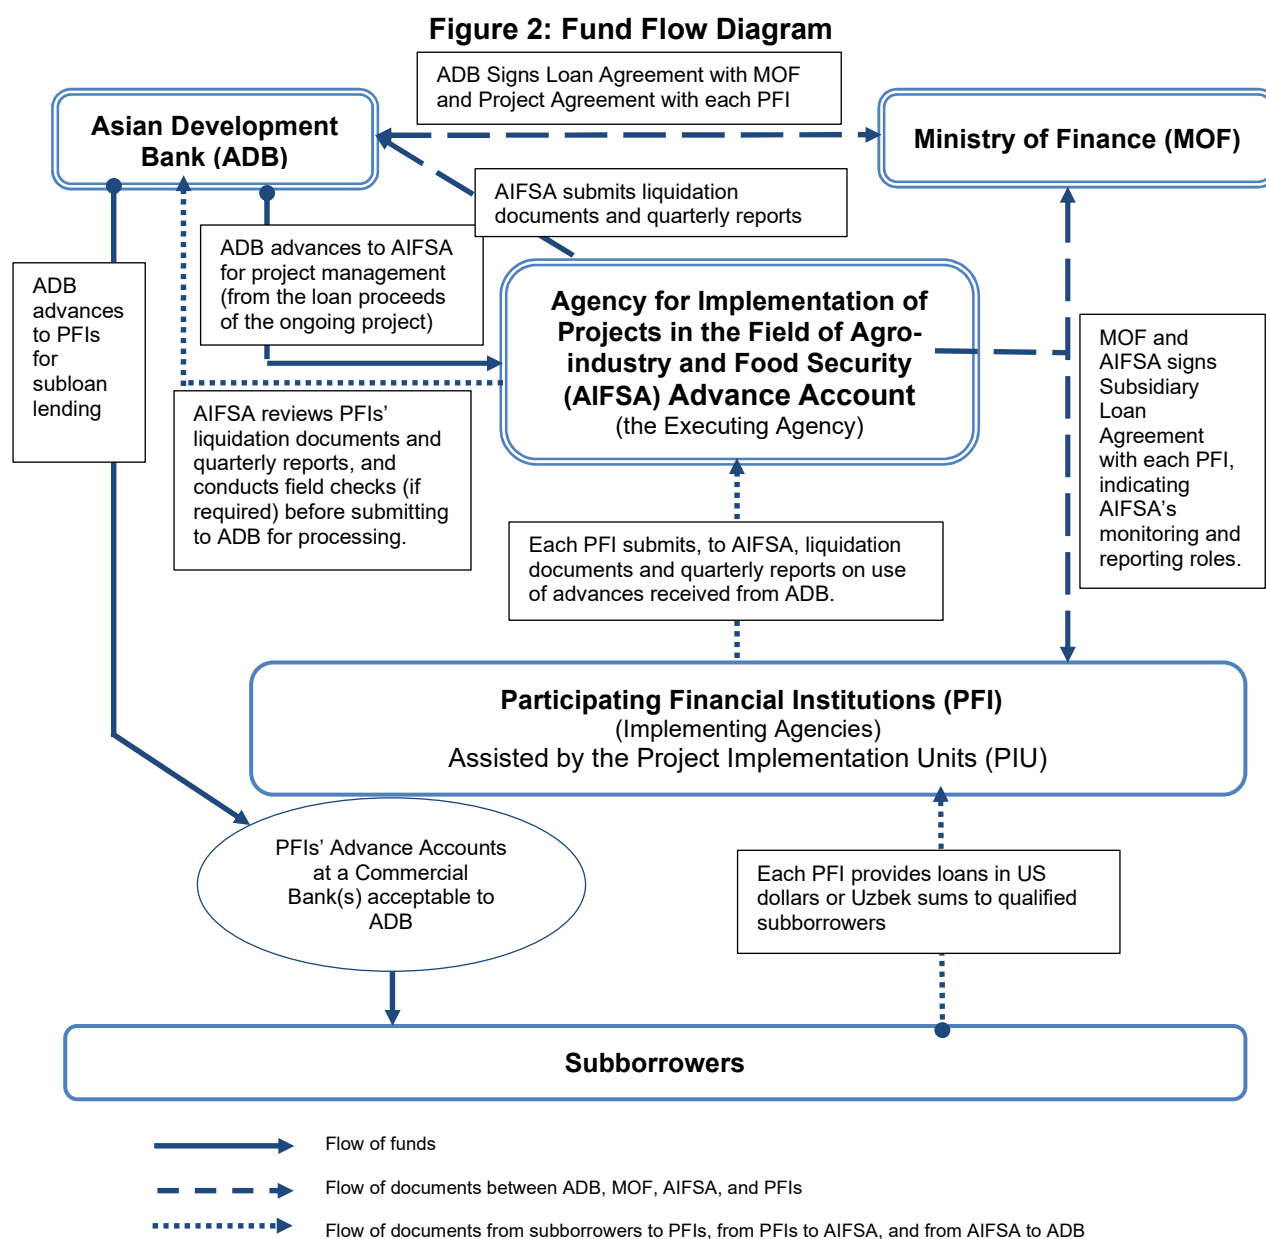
Figure 2: Fund Flow Diagram

ADB Signs Loan Agreement with MOF and Project Agreement with each PFI

Asian Development Bank (ADB)

Ministry of Finance (MOF)

AIFSA submits liquidation documents and quarterly reports

ADB advances to AIFSA for project management (from the loan proceeds of the ongoing project)

ADB advances to PFIs for subloan lending

Agency for Implementation of Projects in the Field of Agro-industry and Food Security (AIFSA) Advance Account
(the Executing Agency)

MOF and AIFSA signs Subsidiary Loan Agreement with each PFI, indicating AIFSA's monitoring and reporting roles.

AIFSA reviews PFIs' liquidation documents and quarterly reports, and conducts field checks (if required) before submitting to ADB for processing.

Each PFI submits, to AIFSA, liquidation documents and quarterly reports on use of advances received from ADB.

Participating Financial Institutions (PFI)
(Implementing Agencies)
Assisted by the Project Implementation Units (PIU)

PFIs' Advance Accounts at a Commercial Bank(s) acceptable to ADB

Each PFI provides loans in US dollars or Uzbek sums to qualified subborrowers

Subborrowers

Flow of funds

Flow of documents between ADB, MOF, AIFSA, and PFIs

Flow of documents from subborrowers to PFIs, from PFIs to AIFSA, and from AIFSA to ADB